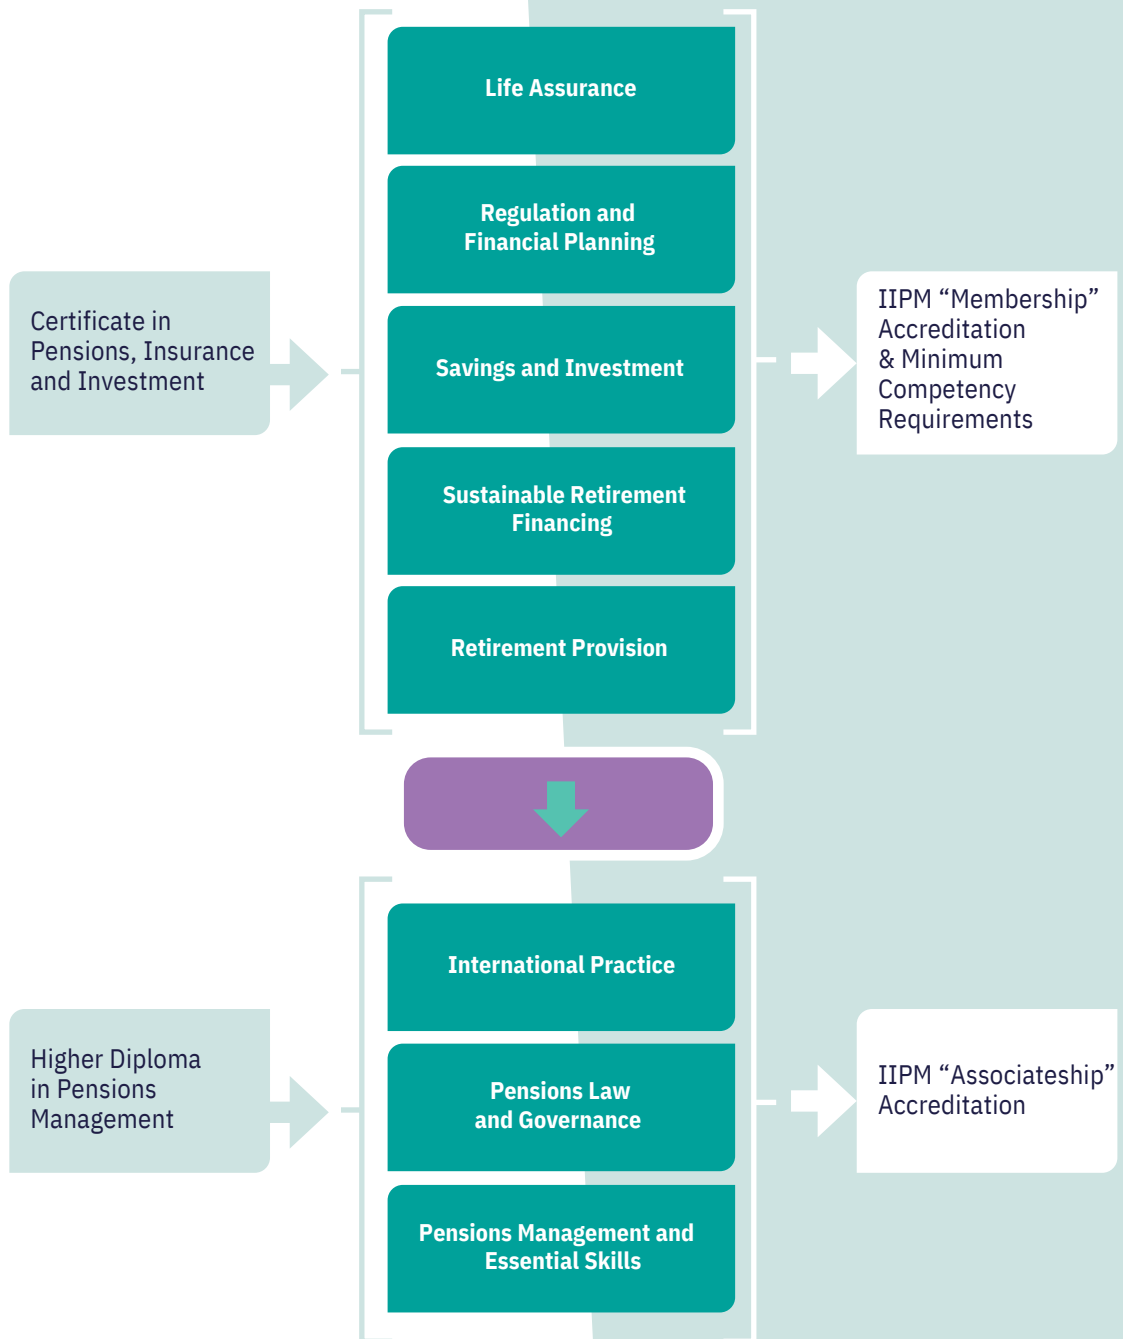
Certificate in Pensions, Insurance and Investment

Life Assurance

Regulation and Financial Planning

Savings and Investment

Sustainable Retirement Financing

Retirement Provision

IIPM “Membership” Accreditation & Minimum Competency Requirements

Higher Diploma in Pensions Management

International Practice

Pensions Law and Governance

Pensions Management and Essential Skills

IIPM “Associateship” Accreditation